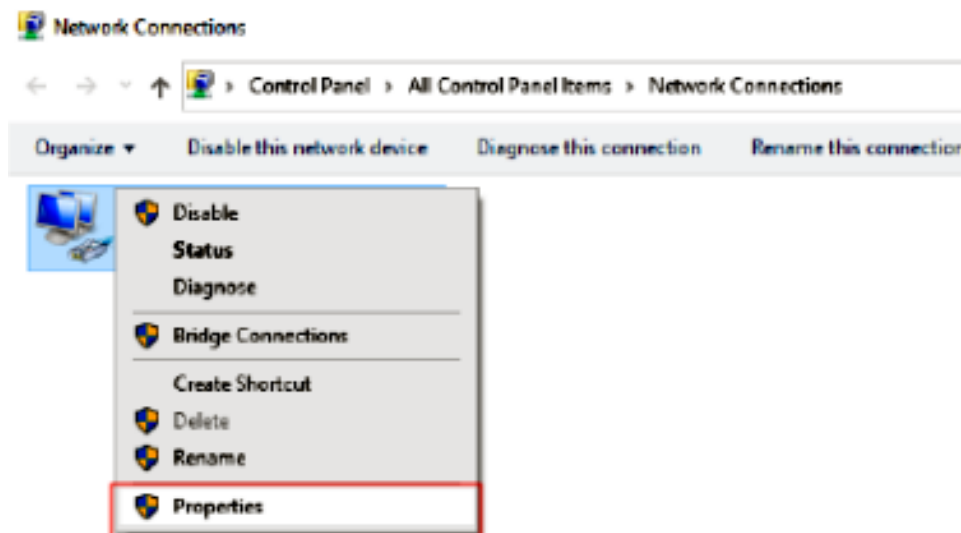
Network Connections

> Control Panel > All Control Panel Items > Network Connections

Organize ▾ Disable this network device Diagnose this connection Rename this connectio

Disable
Status
Diagnose
Bridge Connections
Create Shortcut
Delete
Rename
Properties